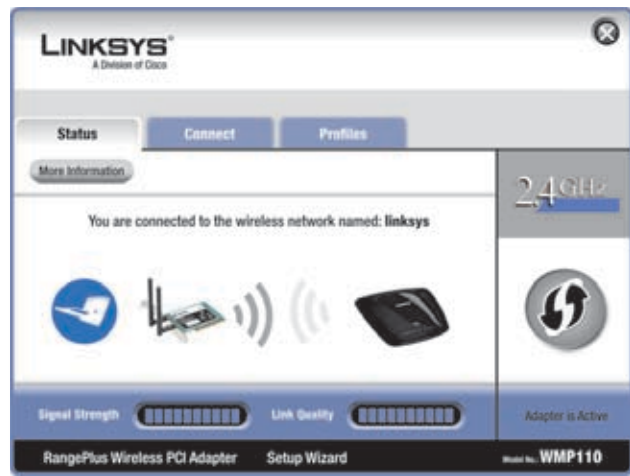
LINKSYS®
A Division of Cisco

Status
Connect
Profiles

More Information

2.4GHz

You are connected to the wireless network named: linksys

Signal Strength
Link Quality
Adapter is Active

RangePlus Wireless PCI Adapter
Setup Wizard
Model No. WMP110